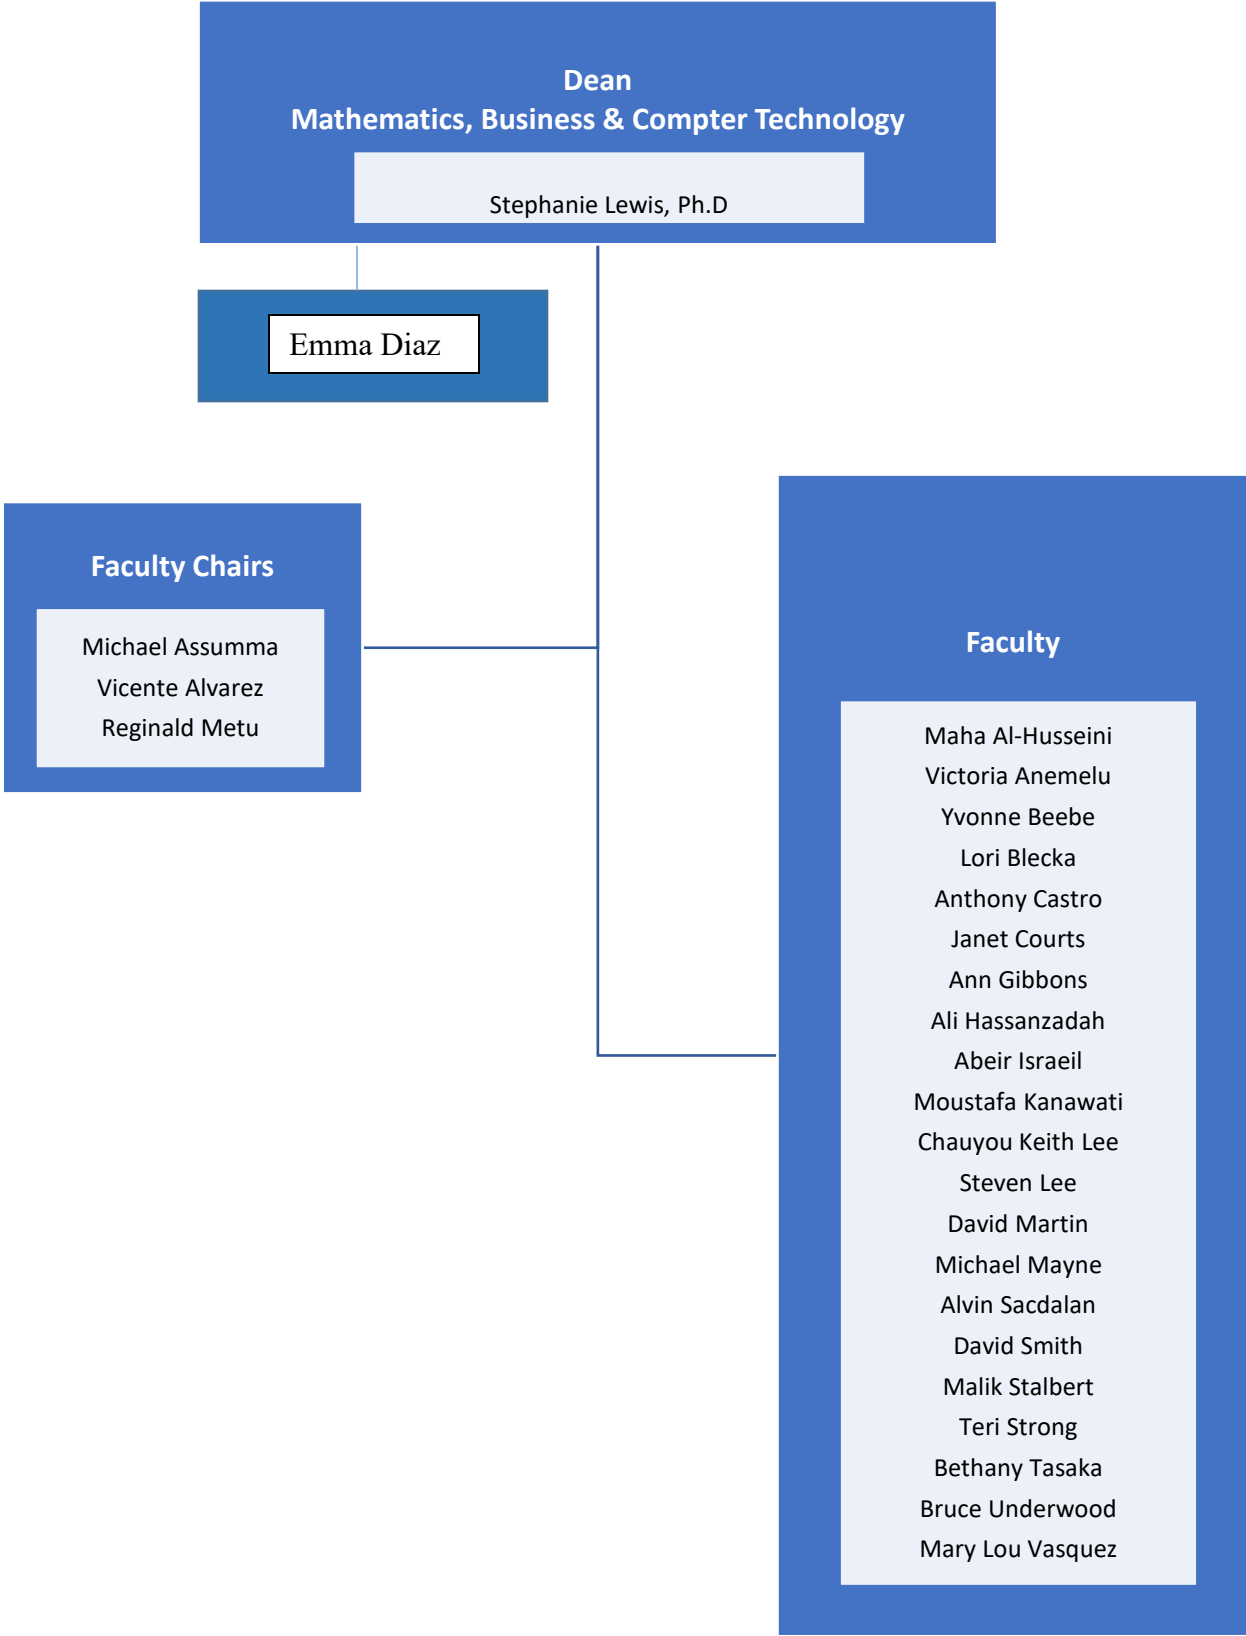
Dean
Mathematics, Business & Compter Technology

Stephanie Lewis, Ph.D

Emma Diaz

Faculty Chairs

Michael Assumma
Vicente Alvarez
Reginald Metu

Faculty

Maha Al-Husseini
Victoria Anemelu
Yvonne Beebe
Lori Blecka
Anthony Castro
Janet Courts
Ann Gibbons
Ali Hassanzadah
Abeir Israeil
Moustafa Kanawati
Chauyou Keith Lee
Steven Lee
David Martin
Michael Mayne
Alvin Sacdalan
David Smith
Malik Stalbert
Teri Strong
Bethany Tasaka
Bruce Underwood
Mary Lou Vasquez